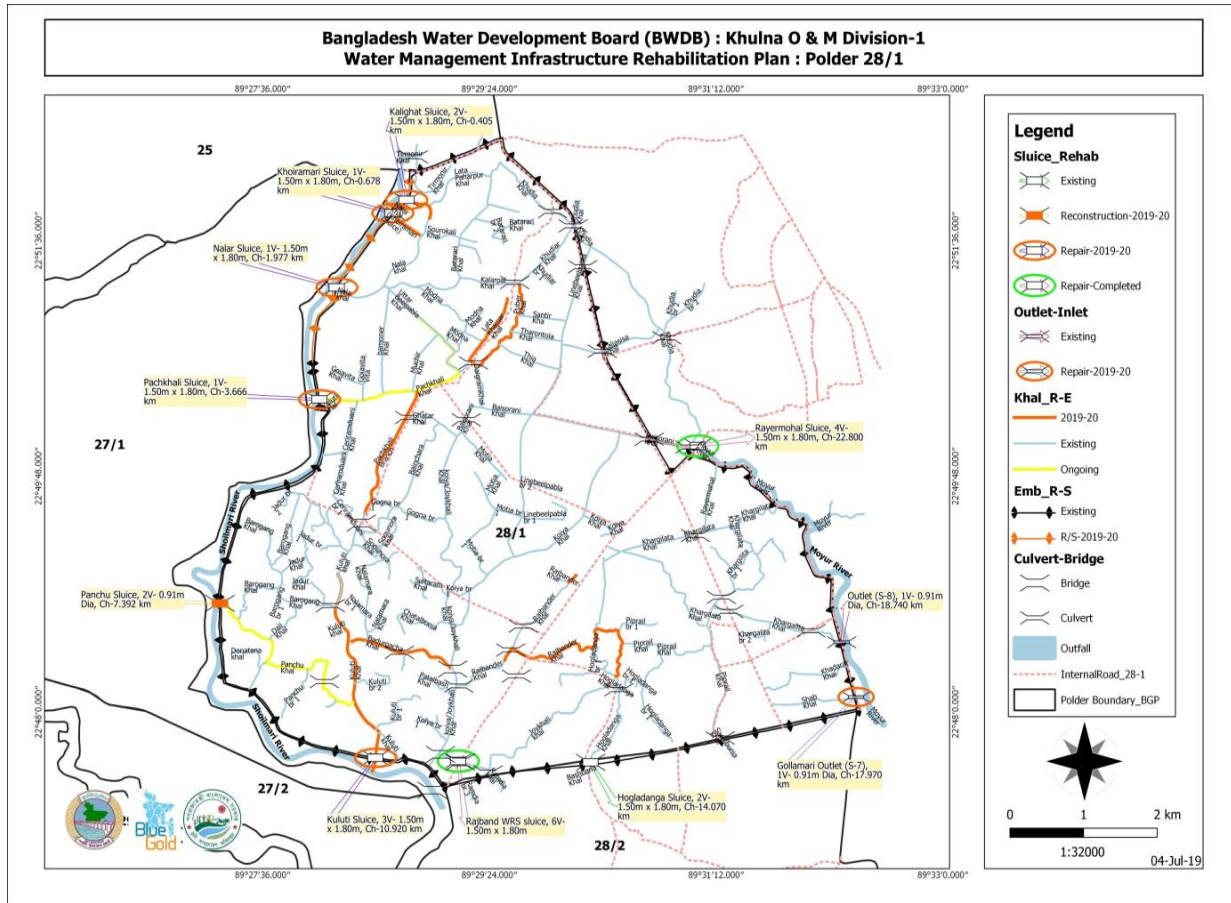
Bangladesh Water Development Board (BWDB) : Khulna O & M Division-1
Water Management Infrastructure Rehabilitation Plan : Polder 28/1

89°27'36.000"
89°29'24.000"
89°31'12.000"
89°33'0.000"

22°51'36.000"
22°49'48.000"
22°48'0.000"

25

27/1

27/2

28/1

28/2

Kalighat Sluice, 2V- 1.50m x 1.80m, Ch-0.405 km

Khoiramari Sluice, 1V- 1.50m x 1.80m, Ch-0.678 km

Nalar Sluice, 1V- 1.50m x 1.80m, Ch-1.977 km

Pachkhali Sluice, 1V- 1.50m x 1.80m, Ch-3.666 km

Rayermohal Sluice, 4V- 1.50m x 1.80m, Ch-22.800 km

Panchu Sluice, 2V- 0.91m Dia, Ch-7.392 km

Outlet (S-8), 1V- 0.91m Dia, Ch-18.740 km

Gollamari Outlet (S-7), 1V- 0.91m Dia, Ch-17.970 km

Kuluti Sluice, 3V- 1.50m x 1.80m, Ch-10.920 km

Rajband WRS sluice, 6V- 1.50m x 1.80m

Hogladanga Sluice, 2V- 1.50m x 1.80m, Ch-14.070 km

Sholmari River
Moyur River

Blue Gold

Legend
Sluice_Rehab
Existing
Reconstruction-2019-20
Repair-2019-20
Repair-Completed
Outlet-Inlet
Existing
Repair-2019-20
Khal_R-E
2019-20
Existing
Ongoing
Emb_R-S
Existing
R/S-2019-20
Culvert-Bridge
Bridge
Culvert
Outfall
InternalRoad_28-1
Polder Boundary_BGP

0 1 2 km
1:32000
04-Jul-19